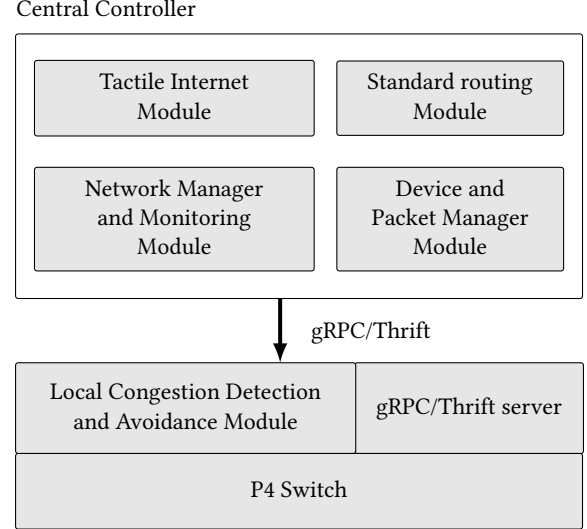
Central Controller

Tactile Internet Module

Standard routing Module

Network Manager and Monitoring Module

Device and Packet Manager Module

gRPC/Thrift

Local Congestion Detection and Avoidance Module

gRPC/Thrift server

P4 Switch